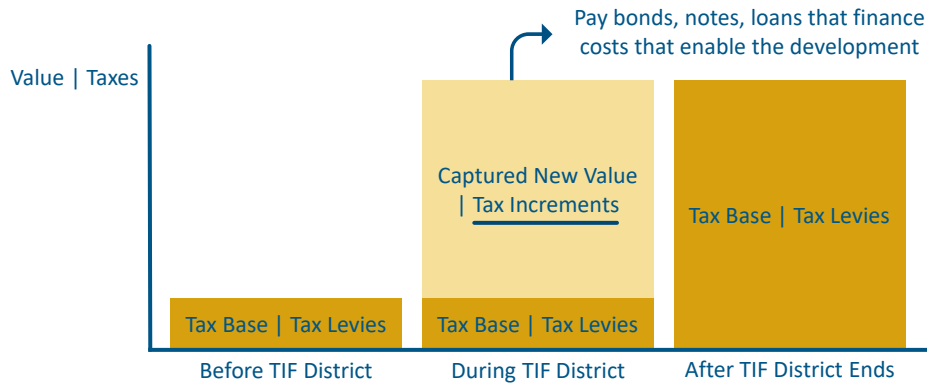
Pay bonds, notes, loans that finance costs that enable the development

Value | Taxes

Captured New Value | Tax Increments

Tax Base | Tax Levies

Tax Base | Tax Levies

Tax Base | Tax Levies

Before TIF District

During TIF District

After TIF District Ends